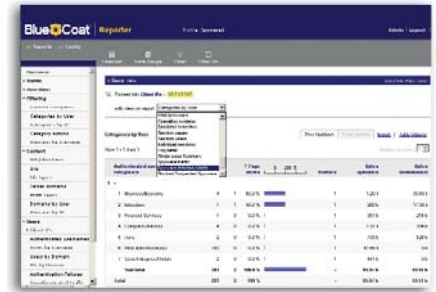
Blue Coat | Reporter

Admin | Logout

Categories by User

Category Actions

Content

Site

Server Analysis

Domains by User

Users

Authenticated Username

Authentication Failures

Categories by User

1 Business/Economy

2 Education

3 Personal Services

4 Computers/Internet

5 News

6 Web Advertisements

7 Search Engines/Portals

Total

Total

Reporter

Categories by User